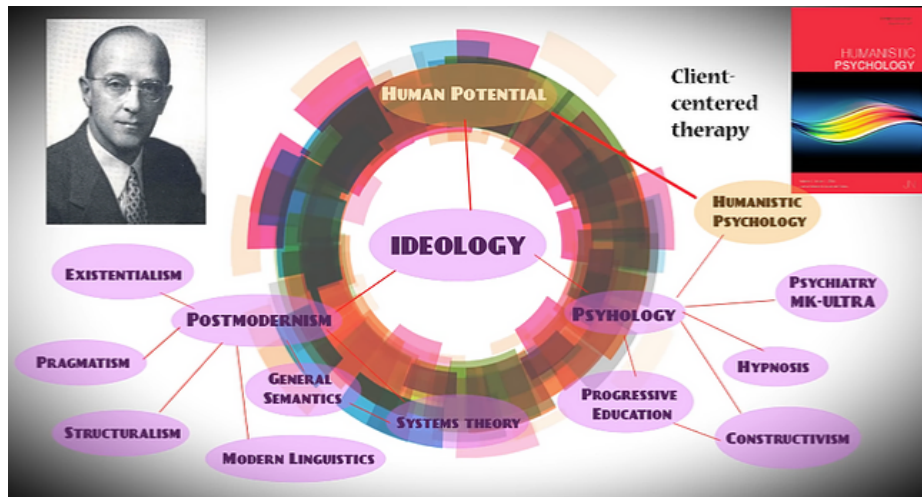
Human Potential

Client-centered therapy

HUMANISTIC PSYCHOLOGY

Humanistic Psychology

IDEOLOGY

Existentialism

Postmodernism

Psyhology

Psychiatry MK-ULTRA

Pragmatism

General Semantics

Hypnosis

Progressive Education

Systems theory

Structuralism

Constructivism

Modern Linguistics